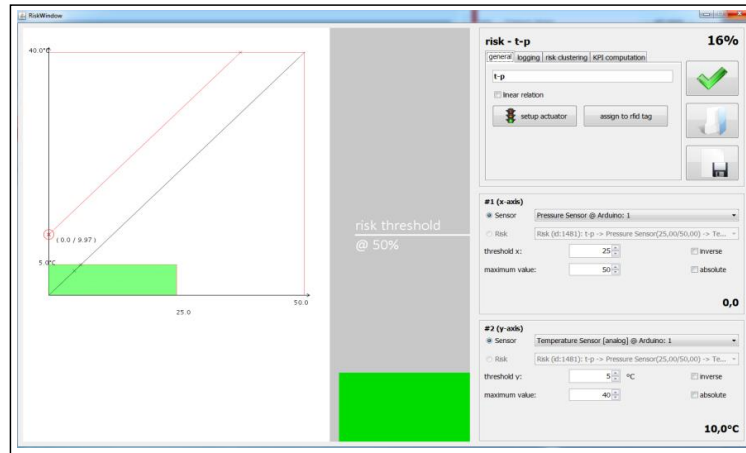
RiskWindow

40.0°C

(0.0 / 9.97)

5.0°C

25.0

50.0

risk threshold
@ 50%

risk - t-p

16%

general | logging | risk clustering | KPI computation

t-p

linear relation

setup actuator

assign to rfid tag

#1 (x-axis)

Sensor

Pressure Sensor @ Arduino: 1

Risk

Risk (id:1481): t-p -> Pressure Sensor(25,00/50,00) -> Te...

threshold x:

25

inverse

maximum value:

50

absolute

0,0

#2 (y-axis)

Sensor

Temperature Sensor [analog] @ Arduino: 1

Risk

Risk (id:1481): t-p -> Pressure Sensor(25,00/50,00) -> Te...

threshold y:

5

°C

inverse

maximum value:

40

absolute

10,0°C